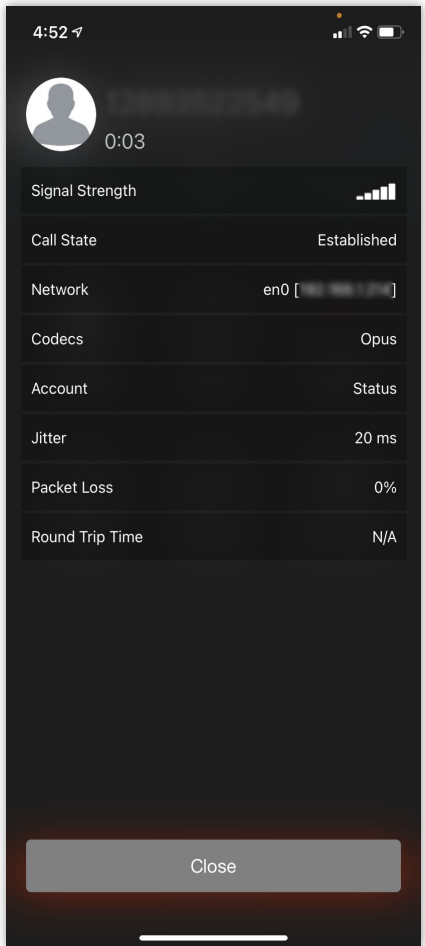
4:52

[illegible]
0:03

| Signal Strength | |
|---|---|
| Call State | Established |
| Network | en0 [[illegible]] |
| Codecs | Opus |
| Account | Status |
| Jitter | 20 ms |
| Packet Loss | 0% |
| Round Trip Time | N/A |

Close